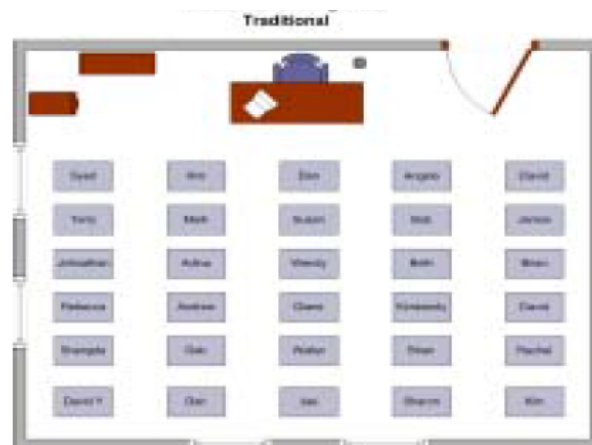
Traditional

Syed
Kim
Don
Angela
David

Terry
Mark
Susan
Walt
James

Johnathan
Aisha
Wendy
Beth
Brian

Rebecca
Andrew
Claire
Kimberly
David

Shangela
Dale
Walter
Ethan
Rachel

David Y
Dan
Ian
Sharon
Kim